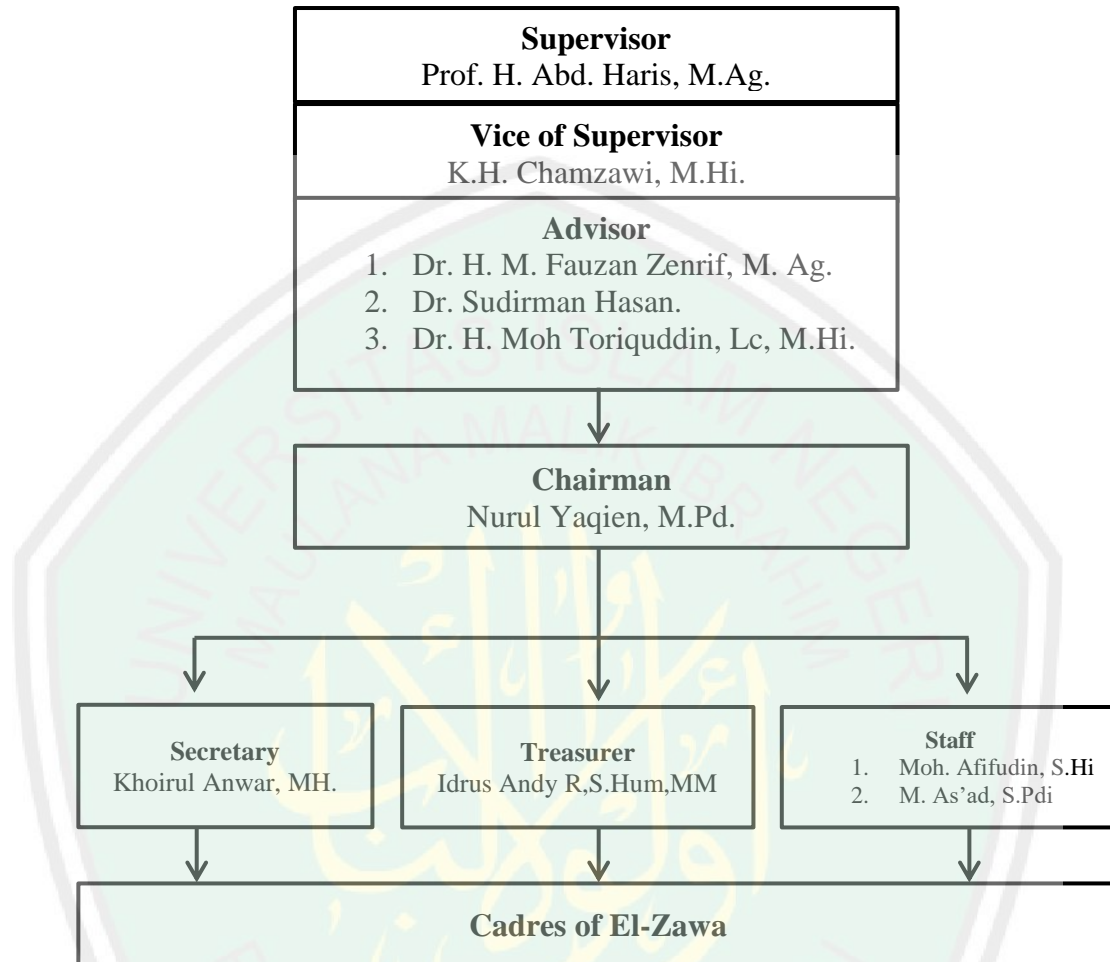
**Supervisor**
Prof. H. Abd. Haris, M.Ag.

**Vice of Supervisor**
K.H. Chamzawi, M.Hi.

**Advisor**
1. Dr. H. M. Fauzan Zenrif, M. Ag.
2. Dr. Sudirman Hasan.
3. Dr. H. Moh Toriquddin, Lc, M.Hi.

**Chairman**
Nurul Yaqien, M.Pd.

**Secretary**
Khoirul Anwar, MH.

**Treasurer**
Idrus Andy R,S.Hum,MM

**Staff**
1. Moh. Afifudin, S.Hi
2. M. As'ad, S.Pdi

**Cadres of El-Zawa**

UNIVERSITAS ISLAM NEGERI MAULANA MALIK IBRAHIM